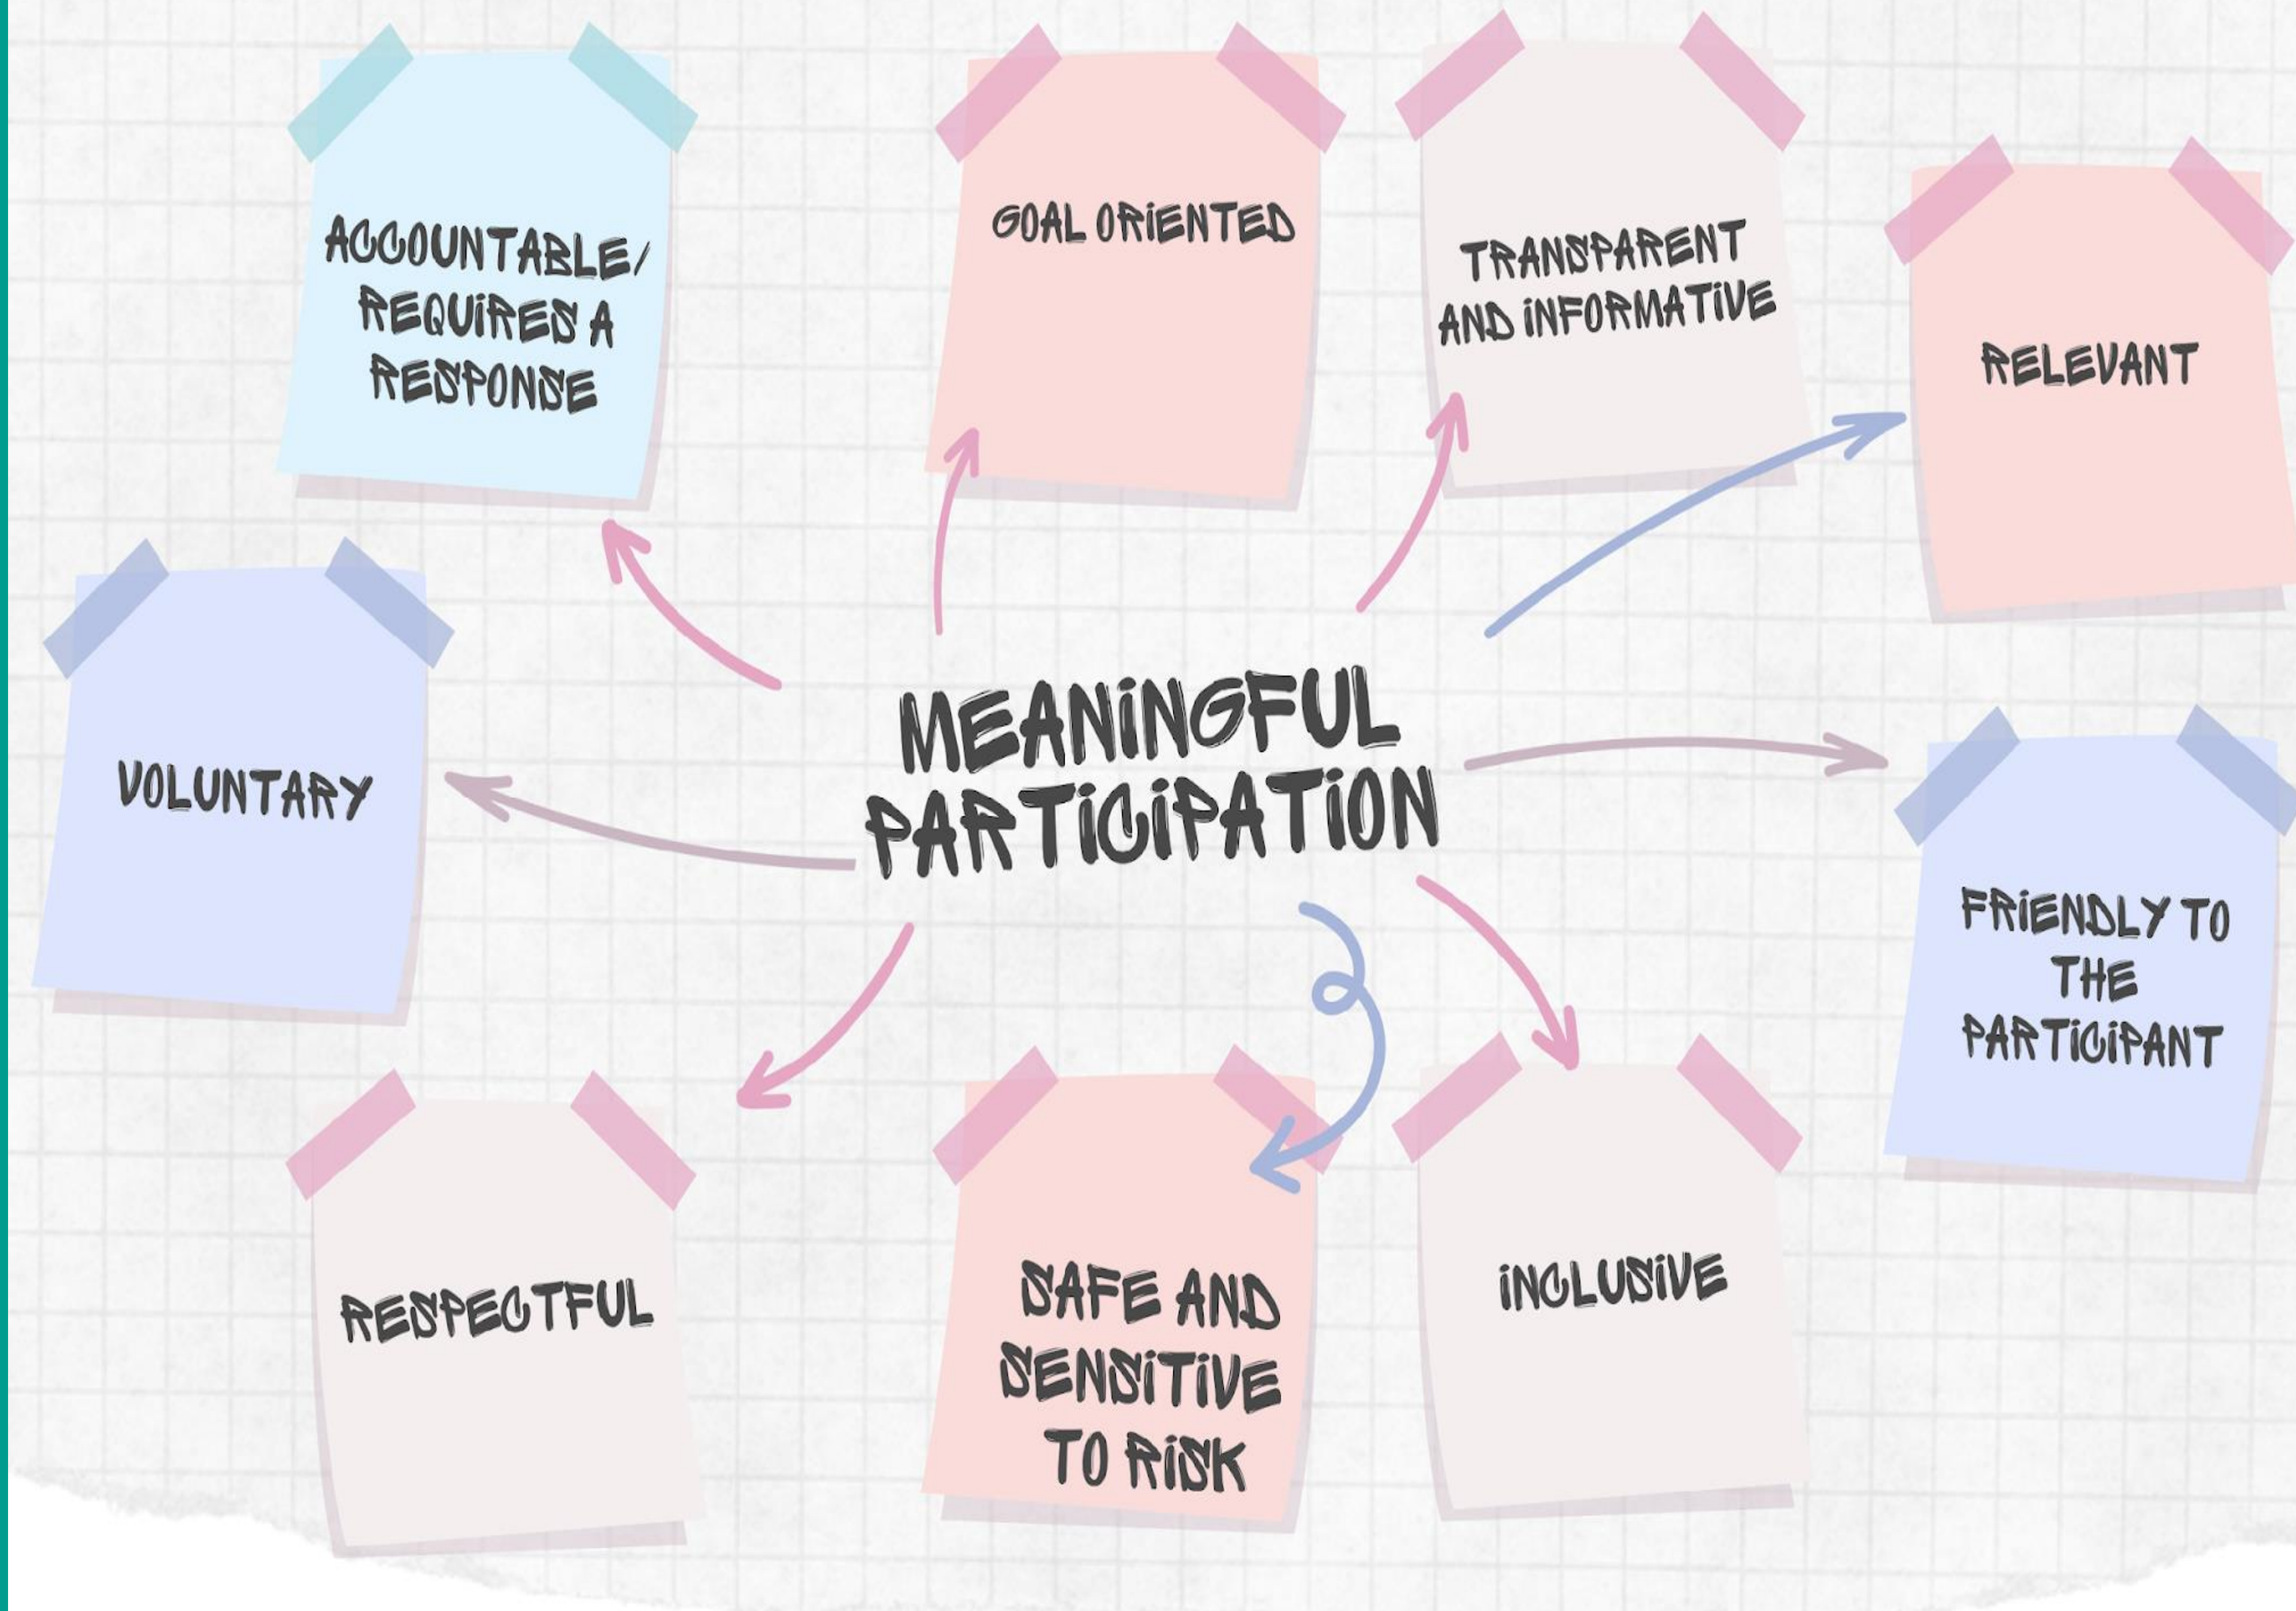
ACCOUNTABLE/ REQUIRES A RESPONSE

GOAL ORIENTED

TRANSPARENT AND INFORMATIVE

RELEVANT

VOLUNTARY

MEANINGFUL PARTICIPATION

FRIENDLY TO THE PARTICIPANT

RESPECTFUL

SAFE AND SENSITIVE TO RISK

INCLUSIVE